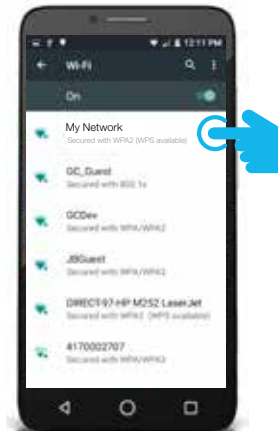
12:11 PM

Wi-Fi

On

My Network
Secured with WPA2 (WPS available)

GC_Guest
Secured with 802.1x

GCDev
Secured with WPA/WPA2

JBGuest
Secured with WPA/WPA2

DIRECT-97-HP M252 LaserJet
Secured with WPA2 (WPS available)

#170002707
Secured with WPA/WPA2